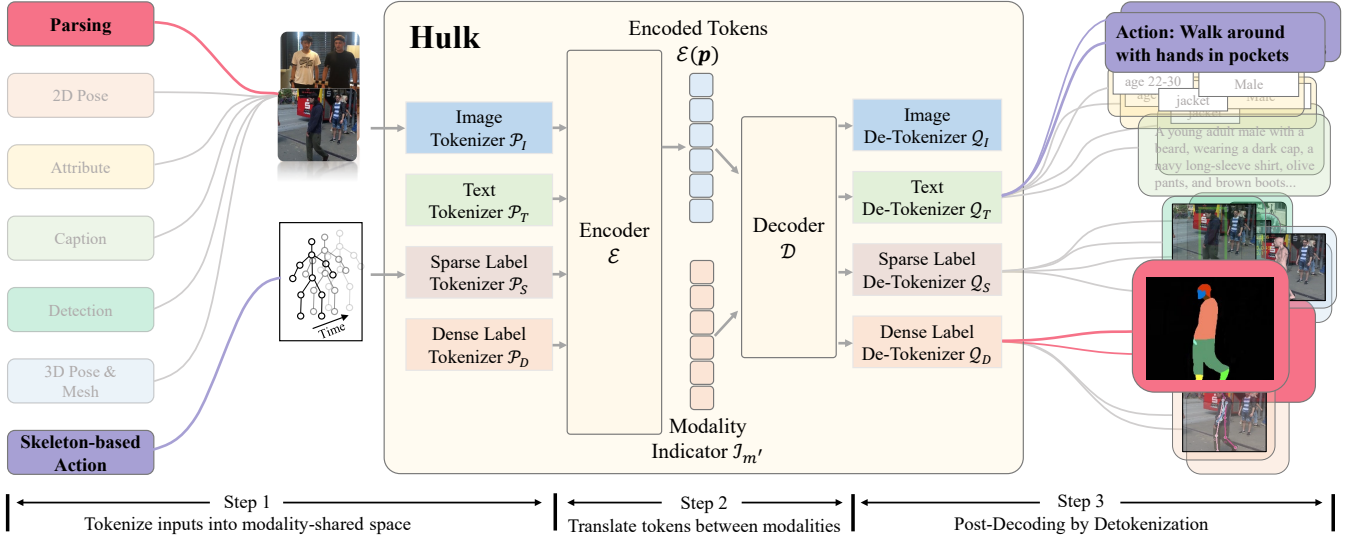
Parsing

2D Pose

Attribute

Caption

Detection

3D Pose & Mesh

Skeleton-based Action

Time

Hulk

Image Tokenizer $\mathcal{P}_I$

Text Tokenizer $\mathcal{P}_T$

Sparse Label Tokenizer $\mathcal{P}_S$

Dense Label Tokenizer $\mathcal{P}_D$

Encoder $\mathcal{E}$

Encoded Tokens $\mathcal{E}(\boldsymbol{p})$

Modality Indicator $\mathcal{I}_{m'}$

Decoder $\mathcal{D}$

Image De-Tokenizer $\mathcal{Q}_I$

Text De-Tokenizer $\mathcal{Q}_T$

Sparse Label De-Tokenizer $\mathcal{Q}_S$

Dense Label De-Tokenizer $\mathcal{Q}_D$

Action: Walk around with hands in pockets

age 22-30 Male
age Male
jacket
jacket

A young adult male with a beard, wearing a dark cap, a navy long-sleeve shirt, olive pants, and brown boots...

Step 1
Tokenize inputs into modality-shared space

Step 2
Translate tokens between modalities

Step 3
Post-Decoding by Detokenization